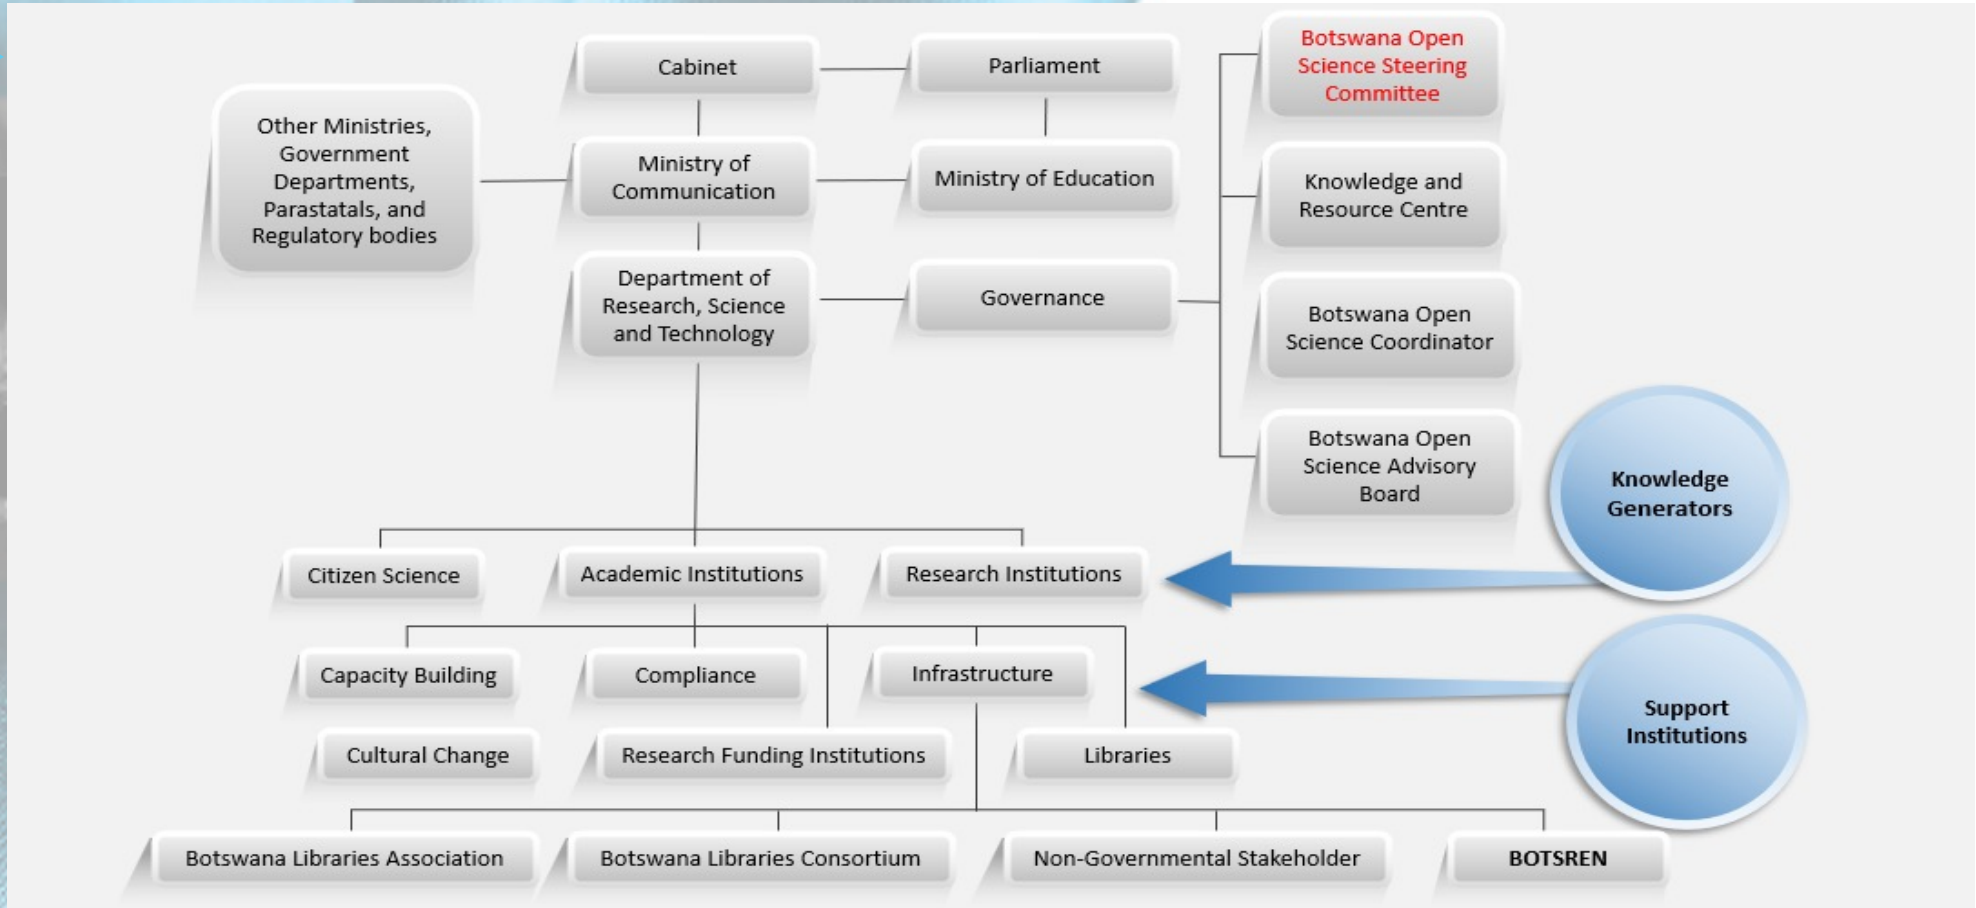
Cabinet

Parliament

Botswana Open Science Steering Committee

Other Ministries, Government Departments, Parastatals, and Regulatory bodies

Ministry of Communication

Ministry of Education

Knowledge and Resource Centre

Department of Research, Science and Technology

Governance

Botswana Open Science Coordinator

Botswana Open Science Advisory Board

Knowledge Generators

Citizen Science

Academic Institutions

Research Institutions

Capacity Building

Compliance

Infrastructure

Support Institutions

Cultural Change

Research Funding Institutions

Libraries

Botswana Libraries Association

Botswana Libraries Consortium

Non-Governmental Stakeholder

BOTSREN